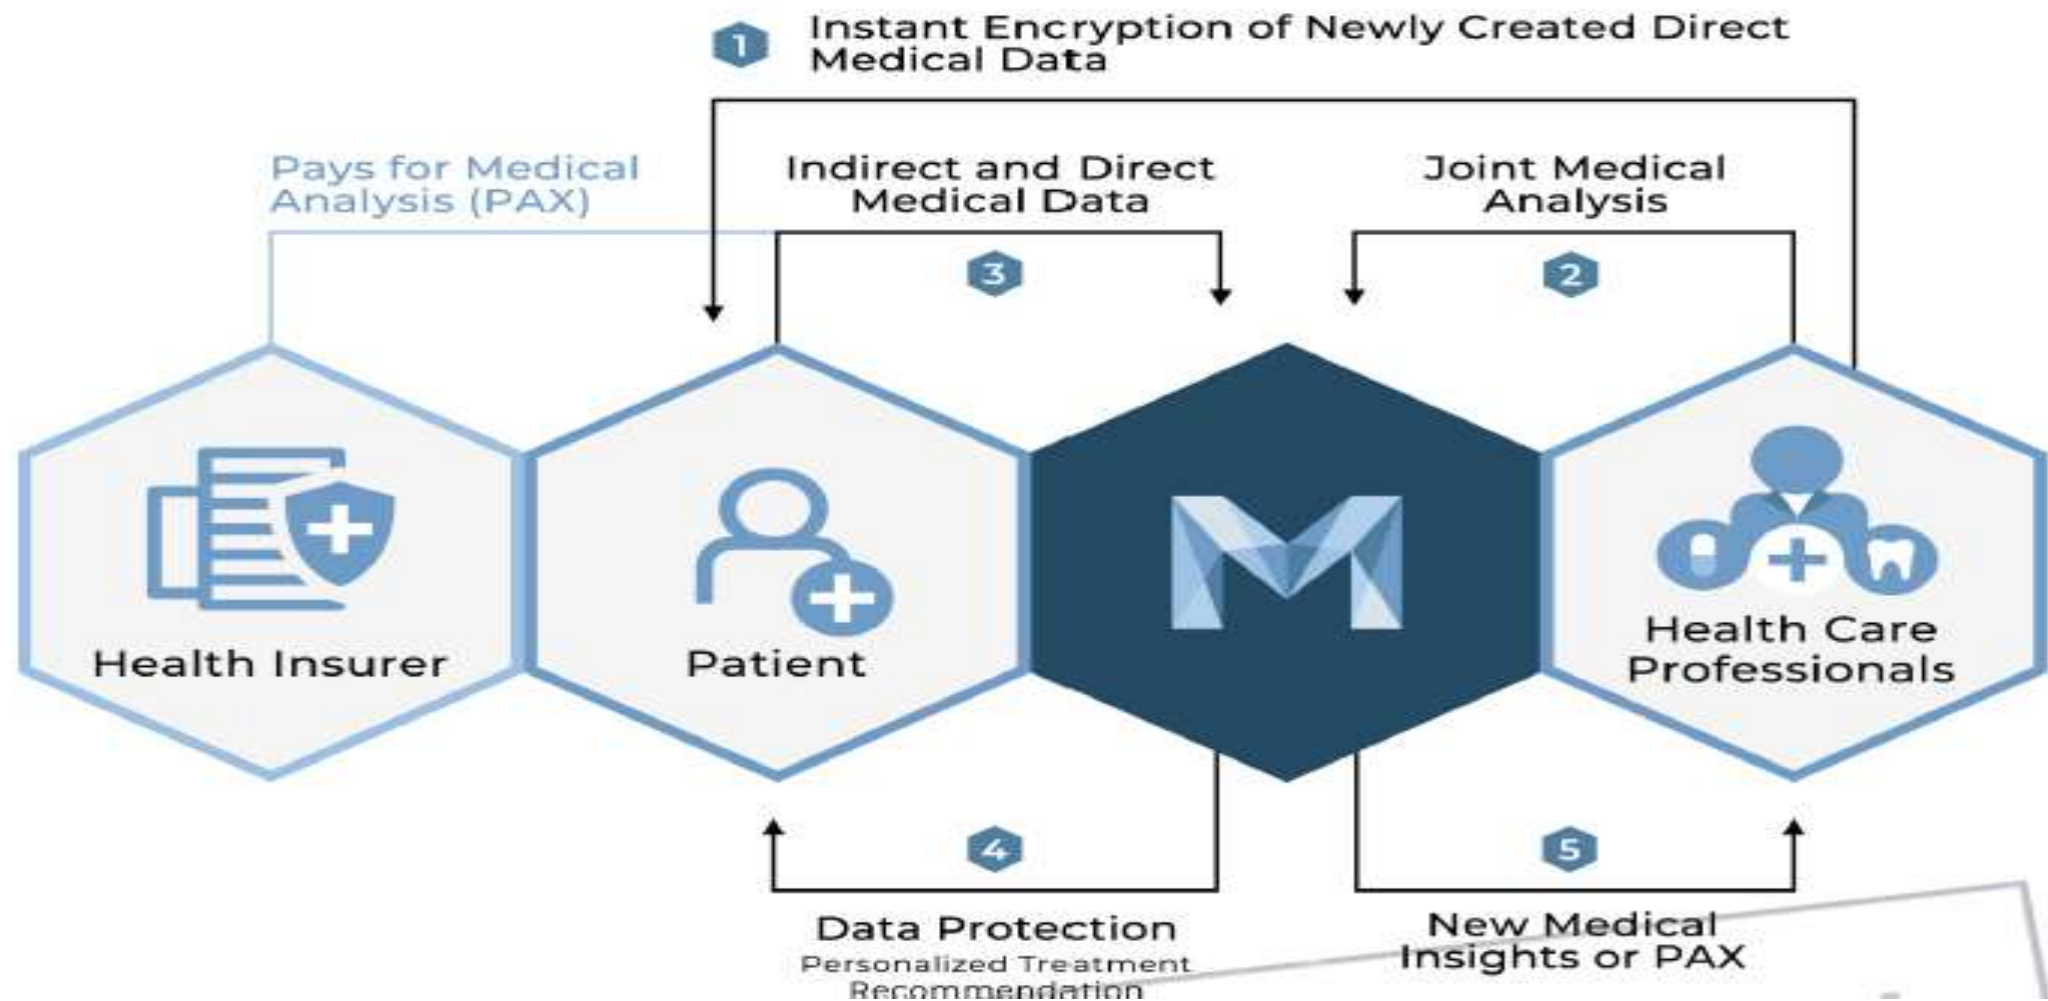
1 Instant Encryption of Newly Created Direct Medical Data

Pays for Medical Analysis (PAX)

Indirect and Direct Medical Data

3

Joint Medical Analysis

2

Health Insurer

Patient

M

Health Care Professionals

4

Data Protection
Personalized Treatment Recommendation

5

New Medical Insights or PAX